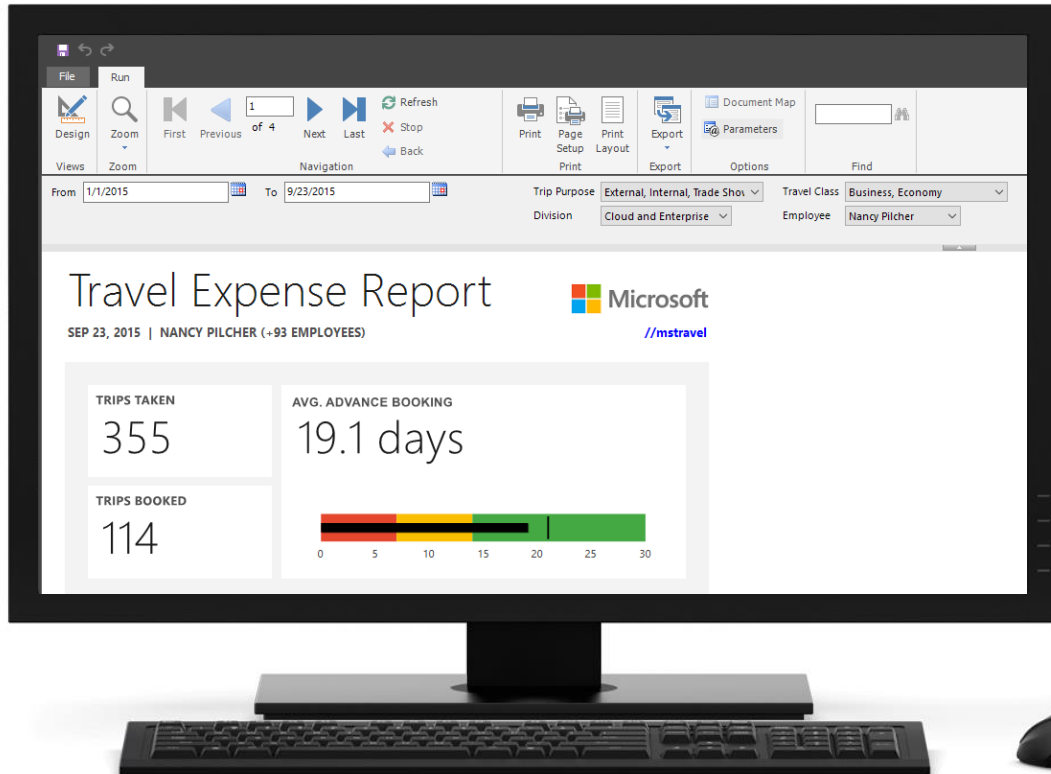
File Run

Design Views Zoom Zoom First Previous 1 of 4 Next Last Refresh Stop Back Navigation Print Page Setup Print Layout Print Export Export Document Map Parameters Options Find

From 1/1/2015 To 9/23/2015 Trip Purpose External, Internal, Trade Shov Travel Class Business, Economy Division Cloud and Enterprise Employee Nancy Pilcher

Travel Expense Report

SEP 23, 2015 | NANCY PILCHER (+93 EMPLOYEES)

Microsoft

//mstravel

TRIPS TAKEN
355

AVG. ADVANCE BOOKING
19.1 days

TRIPS BOOKED
114

0 5 10 15 20 25 30